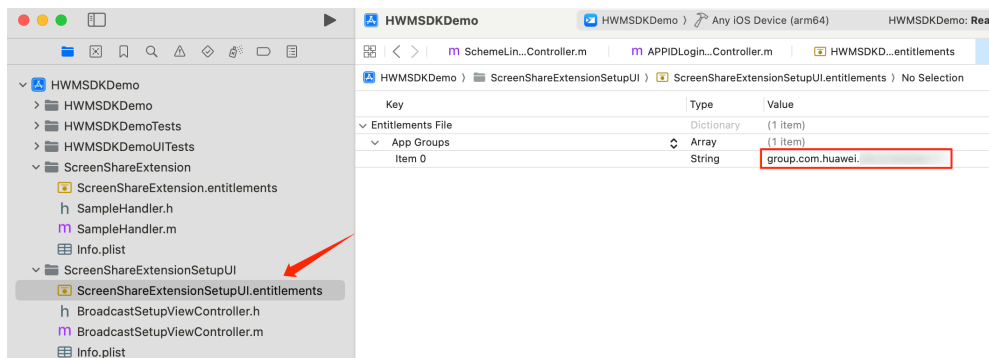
HWMSDKDemo
HWMSDKDemo
HWMSDKDemoTests
HWMSDKDemoUITests
ScreenShareExtension
ScreenShareExtension.entitlements
h SampleHandler.h
m SampleHandler.m
Info.plist
ScreenShareExtensionSetupUI
ScreenShareExtensionSetupUI.entitlements
h BroadcastSetupViewController.h
m BroadcastSetupViewController.m
Info.plist

HWMSDKDemo
HWMSDKDemo 〉 Any iOS Device (arm64)
HWMSDKDemo: Rea

m SchemeLin...Controller.m
m APPIDLogin...Controller.m
HWMSDKD...entitlements

HWMSDKDemo 〉 ScreenShareExtensionSetupUI 〉 ScreenShareExtensionSetupUI.entitlements 〉 No Selection

| Key | Type | Value |
|---|---|---|
| Entitlements File | Dictionary | (1 item) |
| App Groups | Array | (1 item) |
| Item 0 | String | group.com.huawei.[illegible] |